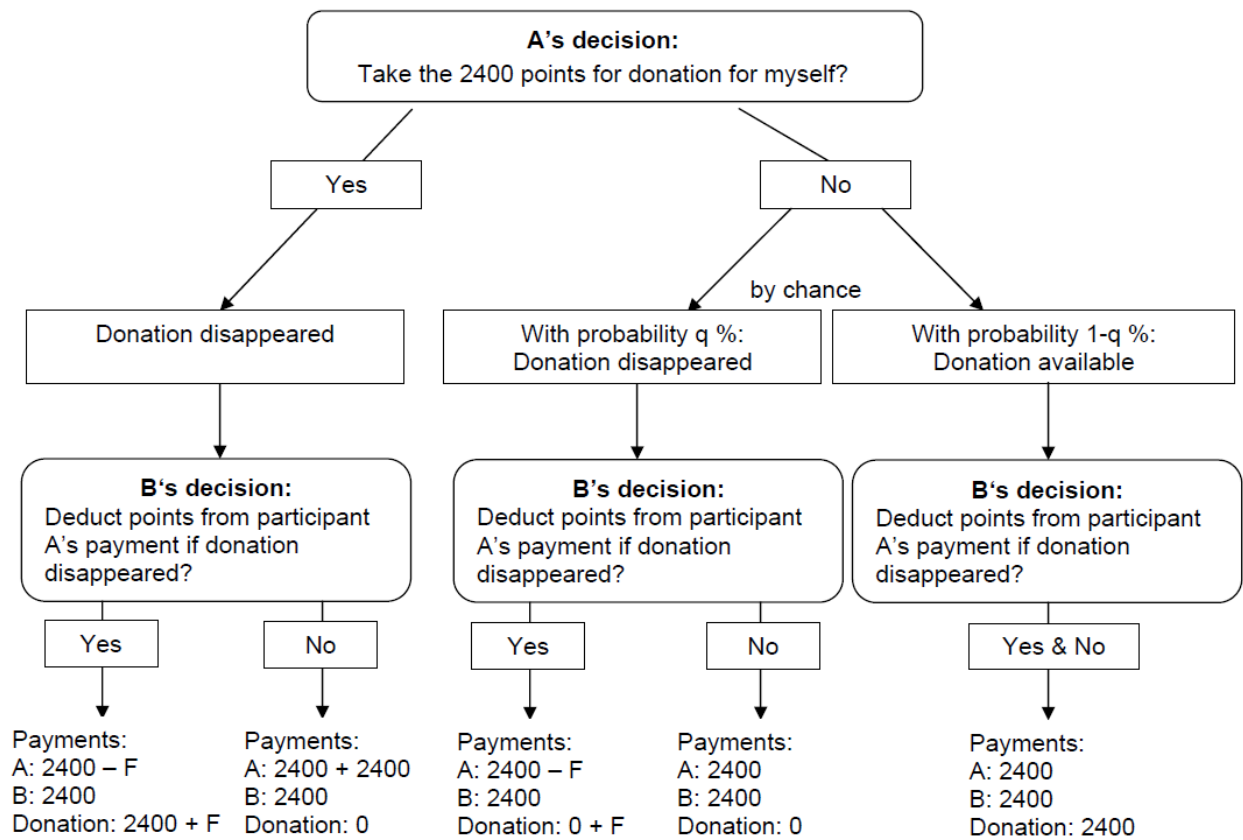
**A's decision:**
Take the 2400 points for donation for myself?

Yes

No

by chance

Donation disappeared

With probability q %:
Donation disappeared

With probability 1-q %:
Donation available

**B's decision:**
Deduct points from participant A's payment if donation disappeared?

**B's decision:**
Deduct points from participant A's payment if donation disappeared?

**B's decision:**
Deduct points from participant A's payment if donation disappeared?

Yes

No

Yes

No

Yes & No

Payments:
A: 2400 – F
B: 2400
Donation: 2400 + F

Payments:
A: 2400 + 2400
B: 2400
Donation: 0

Payments:
A: 2400 – F
B: 2400
Donation: 0 + F

Payments:
A: 2400
B: 2400
Donation: 0

Payments:
A: 2400
B: 2400
Donation: 2400